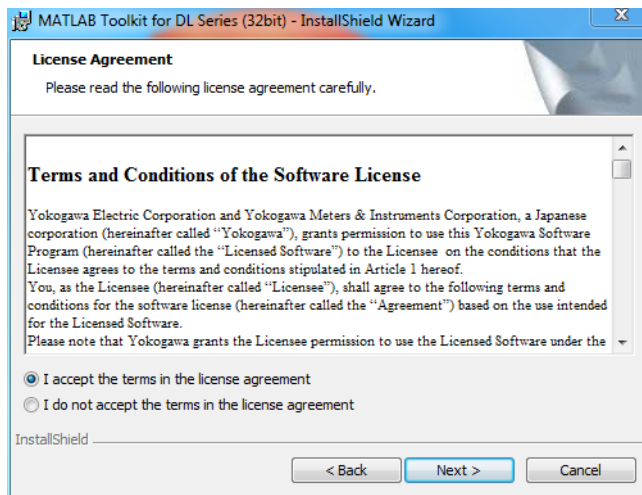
MATLAB Toolkit for DL Series (32bit) - InstallShield Wizard

License Agreement

Please read the following license agreement carefully.

Terms and Conditions of the Software License

Yokogawa Electric Corporation and Yokogawa Meters & Instruments Corporation, a Japanese corporation (hereinafter called "Yokogawa"), grants permission to use this Yokogawa Software Program (hereinafter called the "Licensed Software") to the Licensee on the conditions that the Licensee agrees to the terms and conditions stipulated in Article 1 hereof.
You, as the Licensee (hereinafter called "Licensee"), shall agree to the following terms and conditions for the software license (hereinafter called the "Agreement") based on the use intended for the Licensed Software.
Please note that Yokogawa grants the Licensee permission to use the Licensed Software under the

I accept the terms in the license agreement

I do not accept the terms in the license agreement

InstallShield

< Back

Next >

Cancel